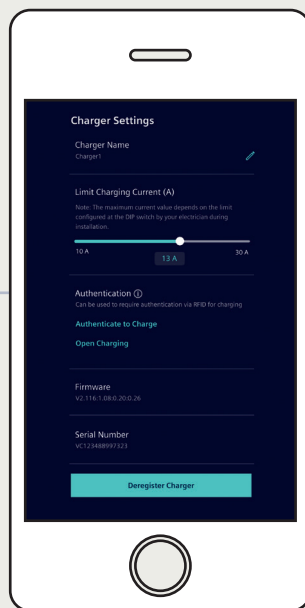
Charger Settings

Charger Name
Charger1

Limit Charging Current (A)
Note: The maximum current value depends on the limit configured at the DIP switch by your electrician during installation.

10 A
13 A
30 A

Authentication ⓘ
Can be used to require authentication via RFID for charging

Authenticate to Charge

Open Charging

Firmware
V2.116.1.08.0.20.0.26

Serial Number
VC123488997323

Deregister Charger